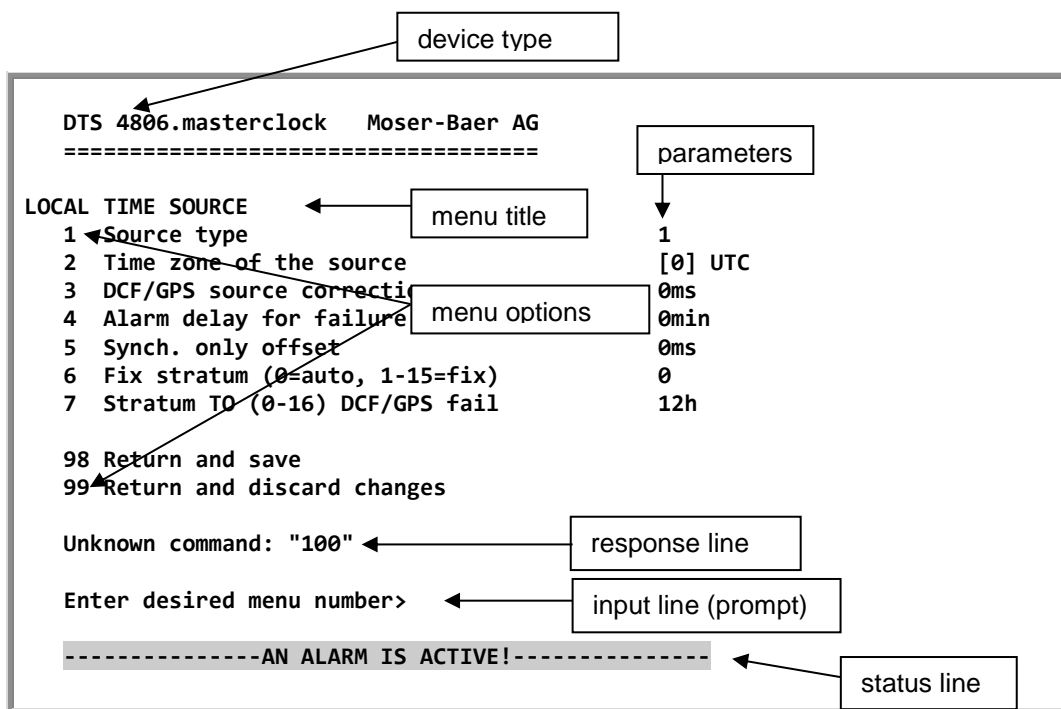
device type

DTS 4806.masterclock Moser-Baer AG
===================================

parameters

LOCAL TIME SOURCE

menu title

| | | |
|---|---|---|
| 1 | Source type | 1 |
| 2 | Time zone of the source | [0] UTC |
| 3 | DCF/GPS source correcti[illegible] | 0ms |
| 4 | Alarm delay for failure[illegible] | 0min |
| 5 | Synch. only offset | 0ms |
| 6 | Fix stratum (0=auto, 1-15=fix) | 0 |
| 7 | Stratum TO (0-16) DCF/GPS fail | 12h |

menu options

98 Return and save
99 Return and discard changes

Unknown command: "100"

response line

Enter desired menu number>

input line (prompt)

--------------AN ALARM IS ACTIVE!--------------

status line